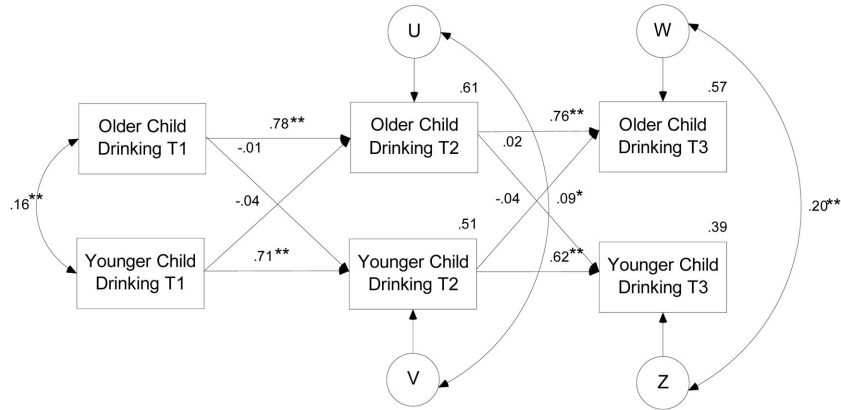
U

W

.61

.57

Older Child Drinking T1

.78**

-.01

Older Child Drinking T2

.76**

.02

Older Child Drinking T3

.16**

-.04

-.04

.09*

.20**

.51

.39

Younger Child Drinking T1

.71**

Younger Child Drinking T2

.62**

Younger Child Drinking T3

V

Z